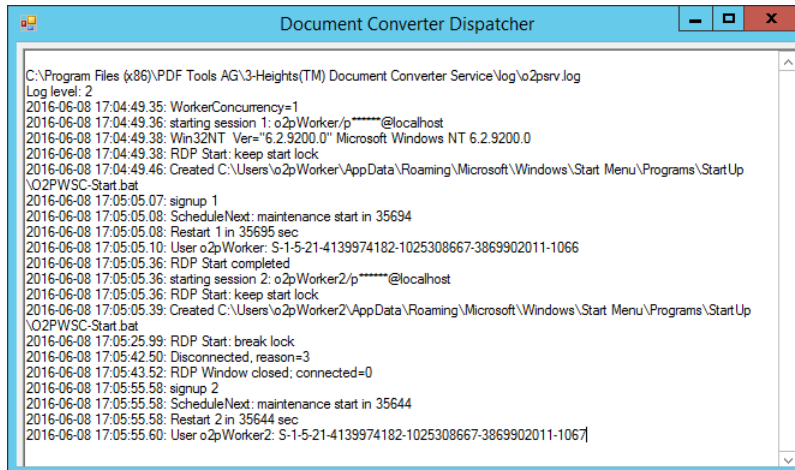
Document Converter Dispatcher

C:\Program Files (x86)\PDF Tools AG\3-Heights(TM) Document Converter Service\log\o2psrv.log
Log level: 2
2016-06-08 17:04:49.35: WorkerConcurrency=1
2016-06-08 17:04:49.36: starting session 1: o2pWorker/p******@localhost
2016-06-08 17:04:49.38: Win32NT Ver="6.2.9200.0" Microsoft Windows NT 6.2.9200.0
2016-06-08 17:04:49.38: RDP Start: keep start lock
2016-06-08 17:04:49.46: Created C:\Users\o2pWorker\AppData\Roaming\Microsoft\Windows\Start Menu\Programs\StartUp\O2PWSC-Start.bat
2016-06-08 17:05:05.07: signup 1
2016-06-08 17:05:05.08: ScheduleNext: maintenance start in 35694
2016-06-08 17:05:05.08: Restart 1 in 35695 sec
2016-06-08 17:05:05.10: User o2pWorker: S-1-5-21-4139974182-1025308667-3869902011-1066
2016-06-08 17:05:05.36: RDP Start completed
2016-06-08 17:05:05.36: starting session 2: o2pWorker2/p******@localhost
2016-06-08 17:05:05.36: RDP Start: keep start lock
2016-06-08 17:05:05.39: Created C:\Users\o2pWorker2\AppData\Roaming\Microsoft\Windows\Start Menu\Programs\StartUp\O2PWSC-Start.bat
2016-06-08 17:05:25.99: RDP Start: break lock
2016-06-08 17:05:42.50: Disconnected, reason=3
2016-06-08 17:05:43.52: RDP Window closed; connected=0
2016-06-08 17:05:55.58: signup 2
2016-06-08 17:05:55.58: ScheduleNext: maintenance start in 35644
2016-06-08 17:05:55.58: Restart 2 in 35644 sec
2016-06-08 17:05:55.60: User o2pWorker2: S-1-5-21-4139974182-1025308667-3869902011-1067